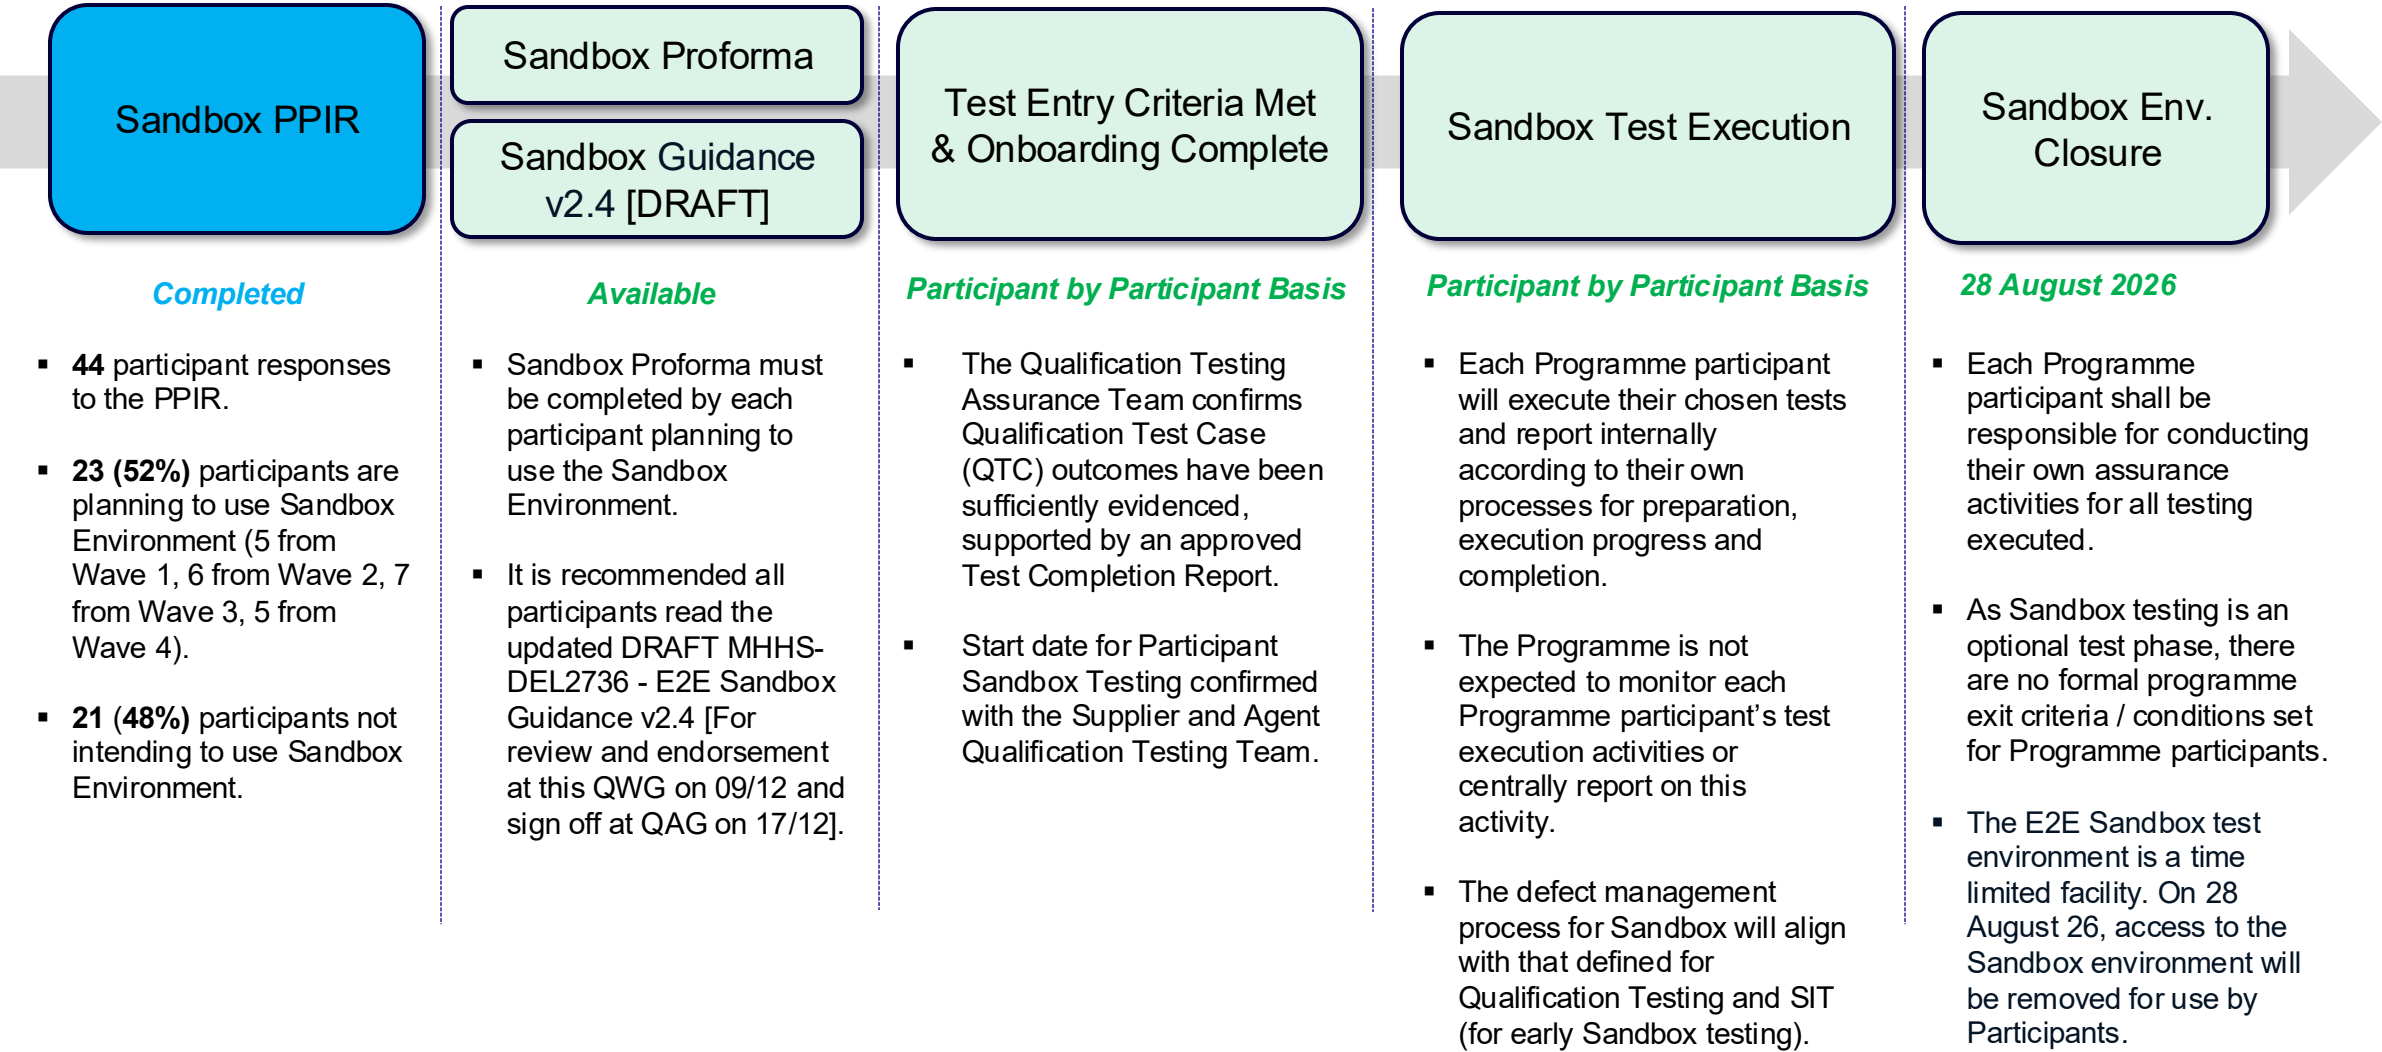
Sandbox PPIR

Completed

- 44 participant responses to the PPIR.
- 23 (52%) participants are planning to use Sandbox Environment (5 from Wave 1, 6 from Wave 2, 7 from Wave 3, 5 from Wave 4).
- 21 (48%) participants not intending to use Sandbox Environment.

Sandbox Proforma

Sandbox Guidance v2.4 [DRAFT]

Available

- Sandbox Proforma must be completed by each participant planning to use the Sandbox Environment.
- It is recommended all participants read the updated DRAFT MHHS-DEL2736 - E2E Sandbox Guidance v2.4 [For review and endorsement at this QWG on 09/12 and sign off at QAG on 17/12].

Test Entry Criteria Met & Onboarding Complete

Participant by Participant Basis

- The Qualification Testing Assurance Team confirms Qualification Test Case (QTC) outcomes have been sufficiently evidenced, supported by an approved Test Completion Report.
- Start date for Participant Sandbox Testing confirmed with the Supplier and Agent Qualification Testing Team.

Sandbox Test Execution

Participant by Participant Basis

- Each Programme participant will execute their chosen tests and report internally according to their own processes for preparation, execution progress and completion.
- The Programme is not expected to monitor each Programme participant's test execution activities or centrally report on this activity.
- The defect management process for Sandbox will align with that defined for Qualification Testing and SIT (for early Sandbox testing).

Sandbox Env. Closure

28 August 2026

- Each Programme participant shall be responsible for conducting their own assurance activities for all testing executed.
- As Sandbox testing is an optional test phase, there are no formal programme exit criteria / conditions set for Programme participants.
- The E2E Sandbox test environment is a time limited facility. On 28 August 26, access to the Sandbox environment will be removed for use by Participants.